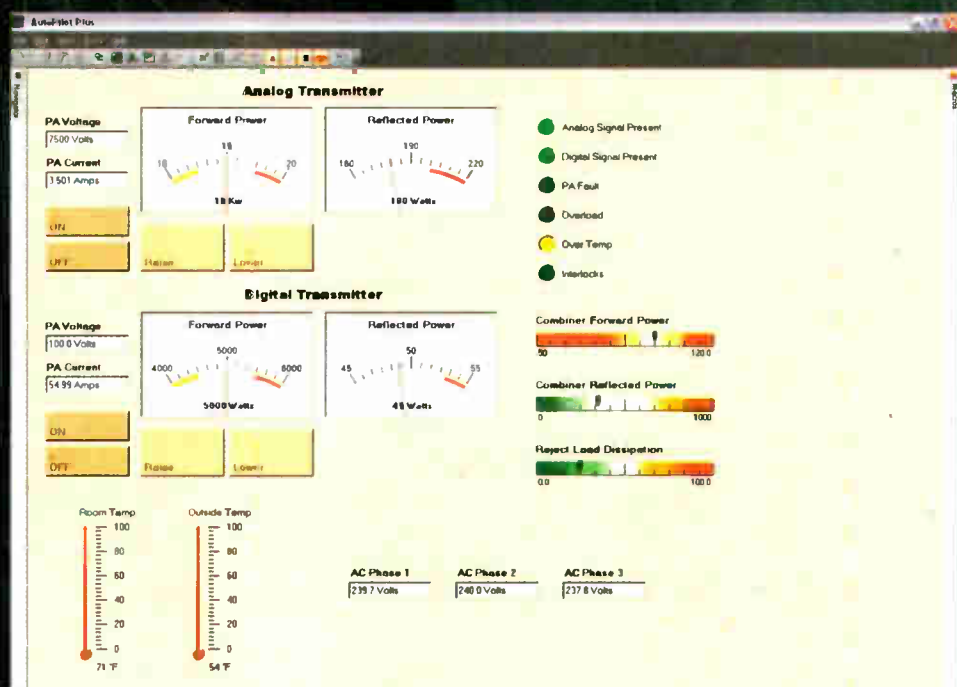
AutoPilot Plus

Analog Transmitter

PA Voltage
7500 Volts
PA Current
3.501 Amps
ON
OFF

Forward Power
10 15 20
18 Kw

Reflected Power
180 190 220
180 Watts

Raise
Lower

Analog Signal Present
Digital Signal Present
PA Fault
Overload
Over Temp
Interlocks

Digital Transmitter

PA Voltage
100.0 Volts
PA Current
54.99 Amps
ON
OFF

Forward Power
4000 5000 6000
5000 Watts

Reflected Power
45 50 55
48 Watts

Raise
Lower

Combiner Forward Power
50 120.0

Combiner Reflected Power
0 1000

Reject Load Dissipation
0.0 100.0

Room Temp
100 80 60 40 20 0
71 °F

Outside Temp
100 80 60 40 20 0
54 °F

AC Phase 1
239.7 Volts
AC Phase 2
240.0 Volts
AC Phase 3
237.8 Volts